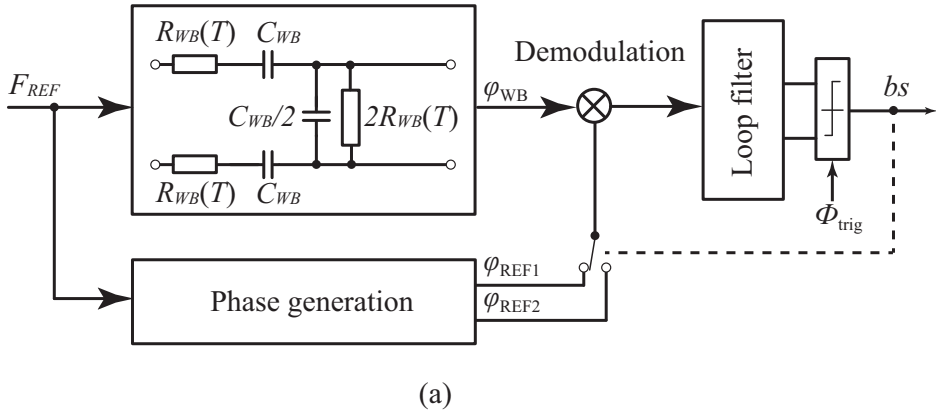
$R_{WB}(T)$ $C_{WB}$

$F_{REF}$

$C_{WB}/2$ $2R_{WB}(T)$

$R_{WB}(T)$ $C_{WB}$

Demodulation

$\varphi_{\text{WB}}$

Loop filter

$bs$

$\Phi_{\text{trig}}$

$\varphi_{\text{REF1}}$

Phase generation

$\varphi_{\text{REF2}}$

(a)